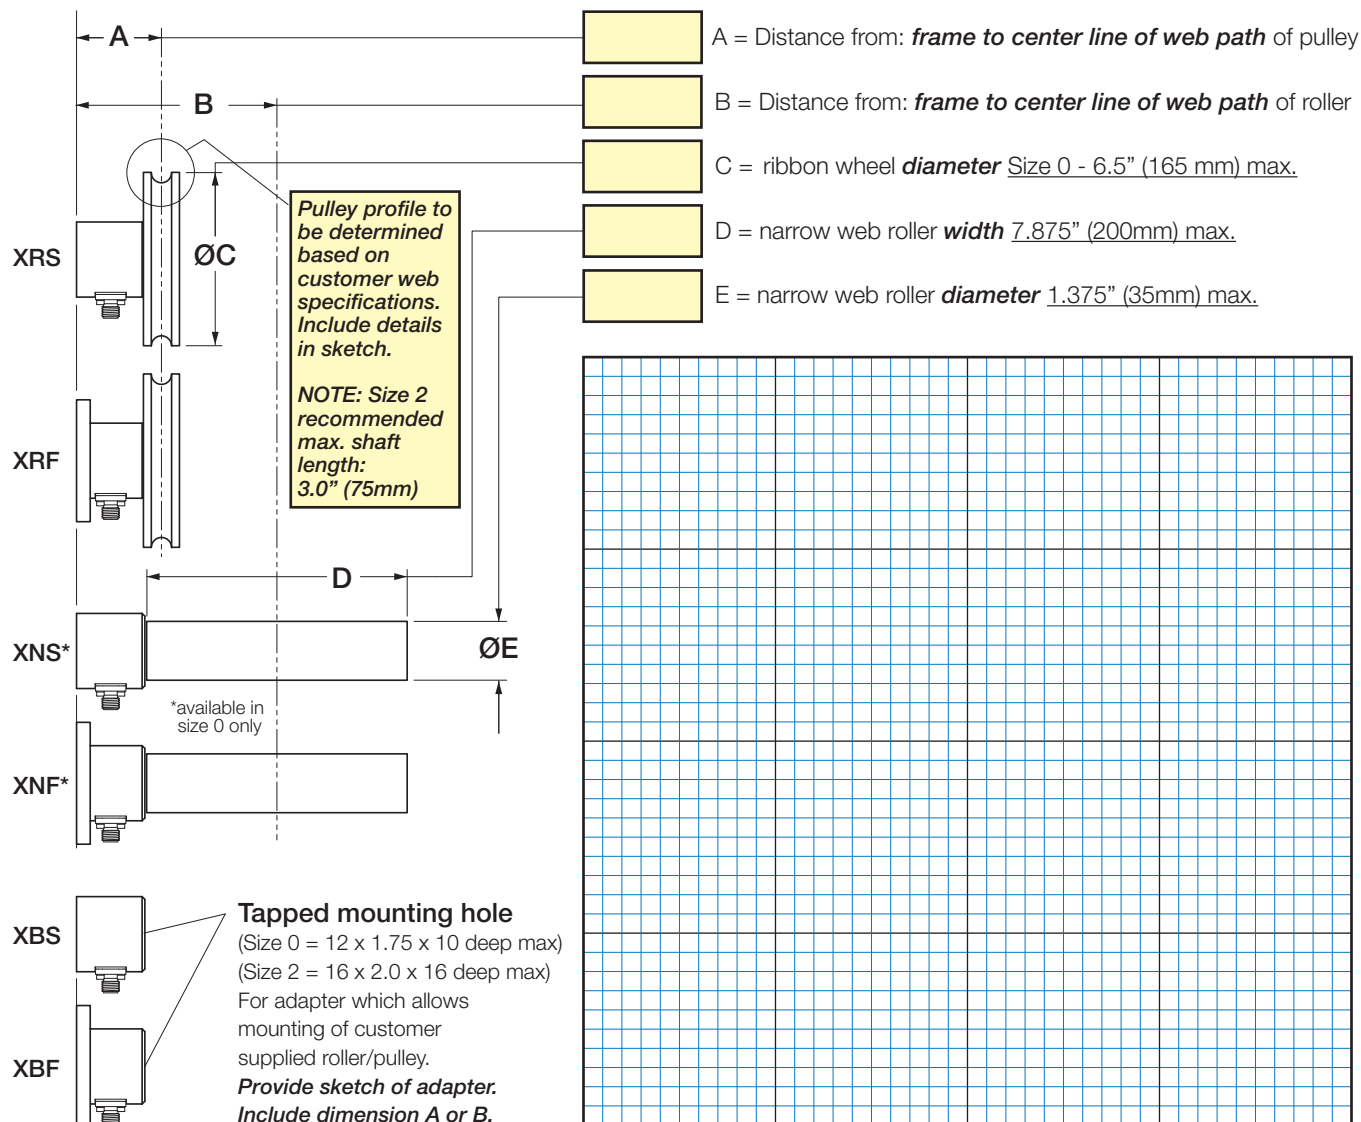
A

B

A = Distance from: ***frame to center line of web path*** of pulley

B = Distance from: ***frame to center line of web path*** of roller

C = ribbon wheel ***diameter*** Size 0 - 6.5" (165 mm) max.

D = narrow web roller ***width*** 7.875" (200mm) max.

E = narrow web roller ***diameter*** 1.375" (35mm) max.

XRS

ØC

*Pulley profile to be determined based on customer web specifications. Include details in sketch.*

*NOTE: Size 2 recommended max. shaft length: 3.0" (75mm)*

XRF

D

XNS*

ØE

*available in size 0 only

XNF*

XBS

**Tapped mounting hole**
(Size 0 = 12 x 1.75 x 10 deep max)
(Size 2 = 16 x 2.0 x 16 deep max)
For adapter which allows mounting of customer supplied roller/pulley.
***Provide sketch of adapter. Include dimension A or B.***

XBF